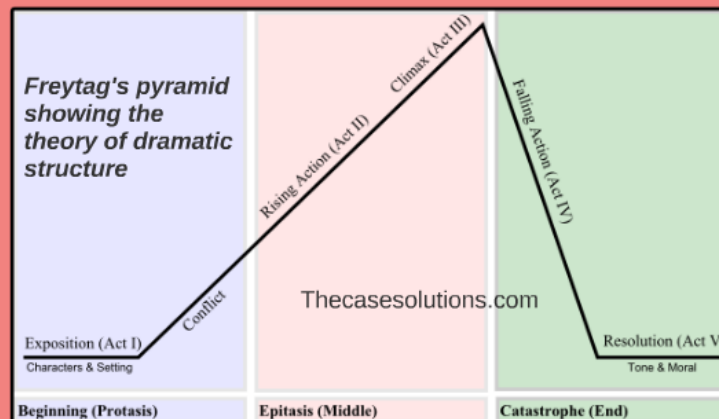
Freytag's pyramid showing the theory of dramatic structure

Climax (Act III)

Rising Action (Act II)

Falling Action (Act IV)

Conflict

Thecasesolutions.com

Exposition (Act I)

Characters & Setting

Resolution (Act V

Tone & Moral

Beginning (Protasis)

Epitasis (Middle)

Catastrophe (End)